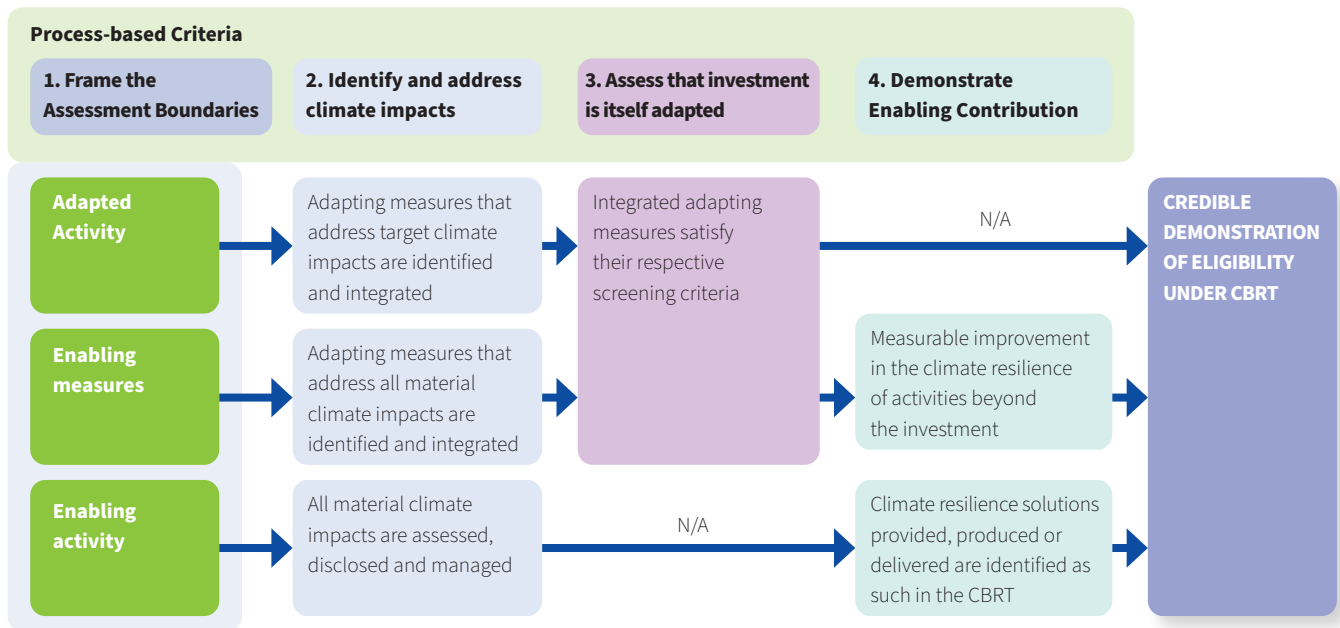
Process-based Criteria

1. Frame the Assessment Boundaries

2. Identify and address climate impacts

3. Assess that investment is itself adapted

4. Demonstrate Enabling Contribution

Adapted Activity

Adapting measures that address target climate impacts are identified and integrated

Integrated adapting measures satisfy their respective screening criteria

N/A

CREDIBLE DEMONSTRATION OF ELIGIBILITY UNDER CBRT

Enabling measures

Adapting measures that address all material climate impacts are identified and integrated

Measurable improvement in the climate resilience of activities beyond the investment

Enabling activity

All material climate impacts are assessed, disclosed and managed

N/A

Climate resilience solutions provided, produced or delivered are identified as such in the CBRT